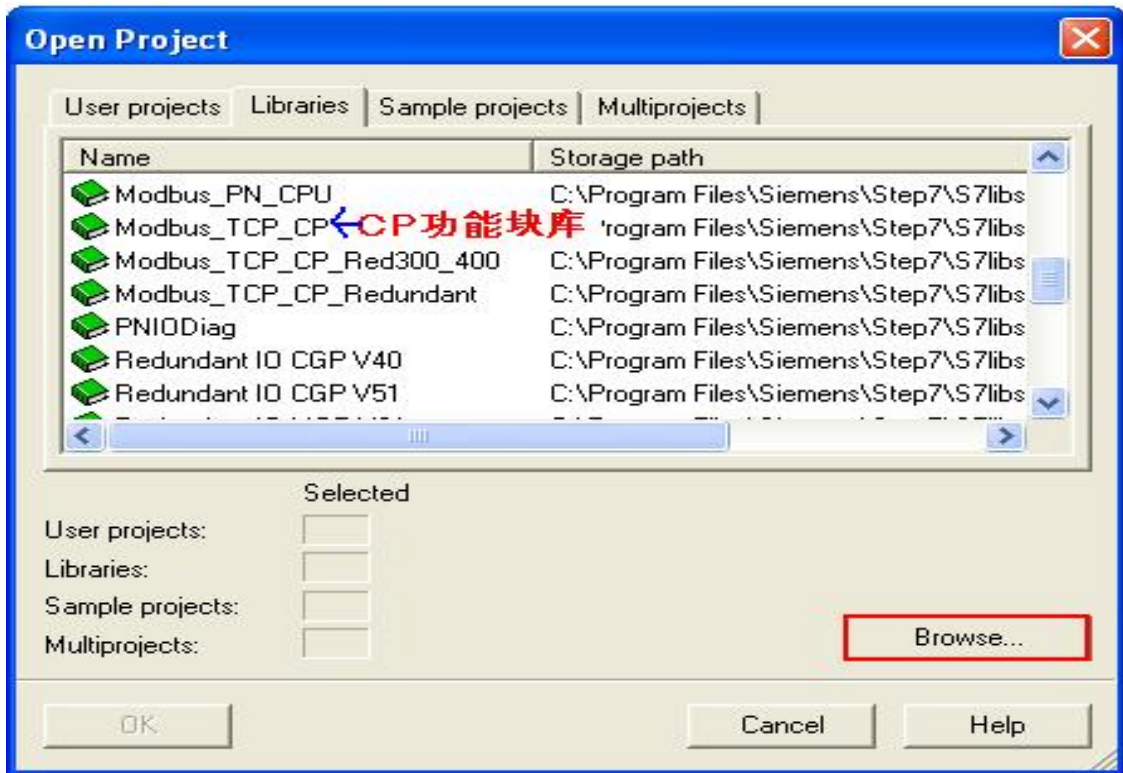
Open Project

User projects | Libraries | Sample projects | Multiprojects

| Name | Storage path |
|---|---|
| Modbus_PN_CPU | C:\Program Files\Siemens\Step7\S7libs |
| Modbus_TCP_CP ←CP功能块库 | 'rogram Files\Siemens\Step7\S7libs |
| Modbus_TCP_CP_Red300_400 | C:\Program Files\Siemens\Step7\S7libs |
| Modbus_TCP_CP_Redundant | C:\Program Files\Siemens\Step7\S7libs |
| PNIODiag | C:\Program Files\Siemens\Step7\S7libs |
| Redundant IO CGP V40 | C:\Program Files\Siemens\Step7\S7libs |
| Redundant IO CGP V51 | C:\Program Files\Siemens\Step7\S7libs |
| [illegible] | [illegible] |

Selected

User projects:

Libraries:

Sample projects:

Multiprojects:

Browse...

OK

Cancel

Help